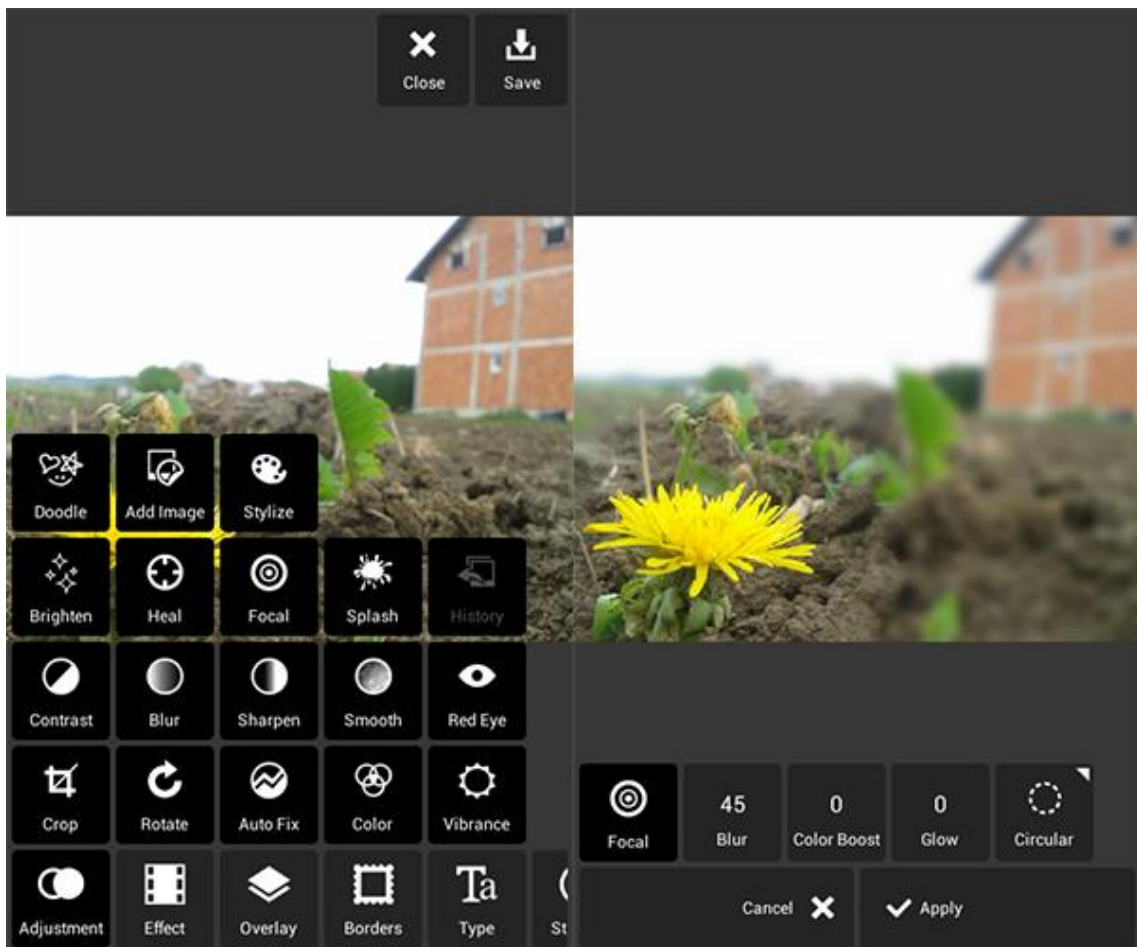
Close Save

Doodle Add Image Stylize

Brighten Heal Focal Splash History

Contrast Blur Sharpen Smooth Red Eye

Crop Rotate Auto Fix Color Vibrance

Adjustment Effect Overlay Borders Type St

Focal 45 Blur 0 Color Boost 0 Glow Circular

Cancel Apply